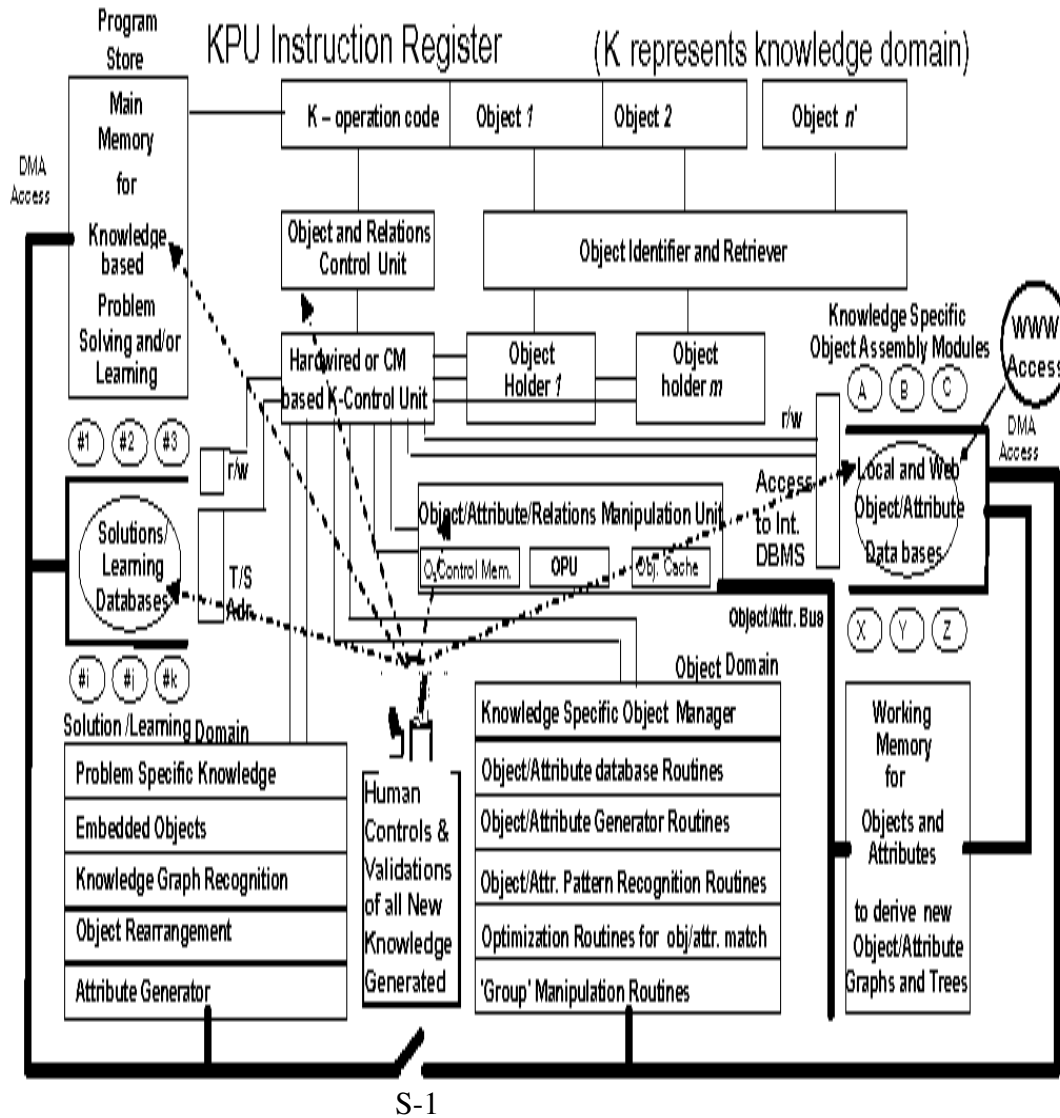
Program Store

KPU Instruction Register (K represents knowledge domain)

Main Memory for Knowledge based Problem Solving and/or Learning

DMA Access

K – operation code | Object 1 | Object 2 | Object n'

Object and Relations Control Unit

Object Identifier and Retriever

Hardwired or CM based K-Control Unit

Object Holder 1

Object holder m

Knowledge Specific Object Assembly Modules

A B C

WWW Access

r/w

DMA Access

#1 #2 #3

r/w

Access to Int. DBMS

Local and Web Object/Attribute Data bases

Object/Attribute/Relations Manipulation Unit

Solutions/ Learning Databases

T/S Adr.

O. Control Mem. | OPU | Obj. Cache

Object/Attr. Bus

X Y Z

#i #j #k

Object Domain

Solution /Learning Domain

Knowledge Specific Object Manager

Working Memory for Objects and Attributes to derive new Object/Attribute Graphs and Trees

Problem Specific Knowledge

Embedded Objects

Knowledge Graph Recognition

Object Rearrangement

Attribute Generator

Human Controls & Validations of all New Knowledge Generated

Object/Attribute database Routines

Object/Attribute Generator Routines

Object/Attr. Pattern Recognition Routines

Optimization Routines for obj/attr. match

'Group' Manipulation Routines

S-1